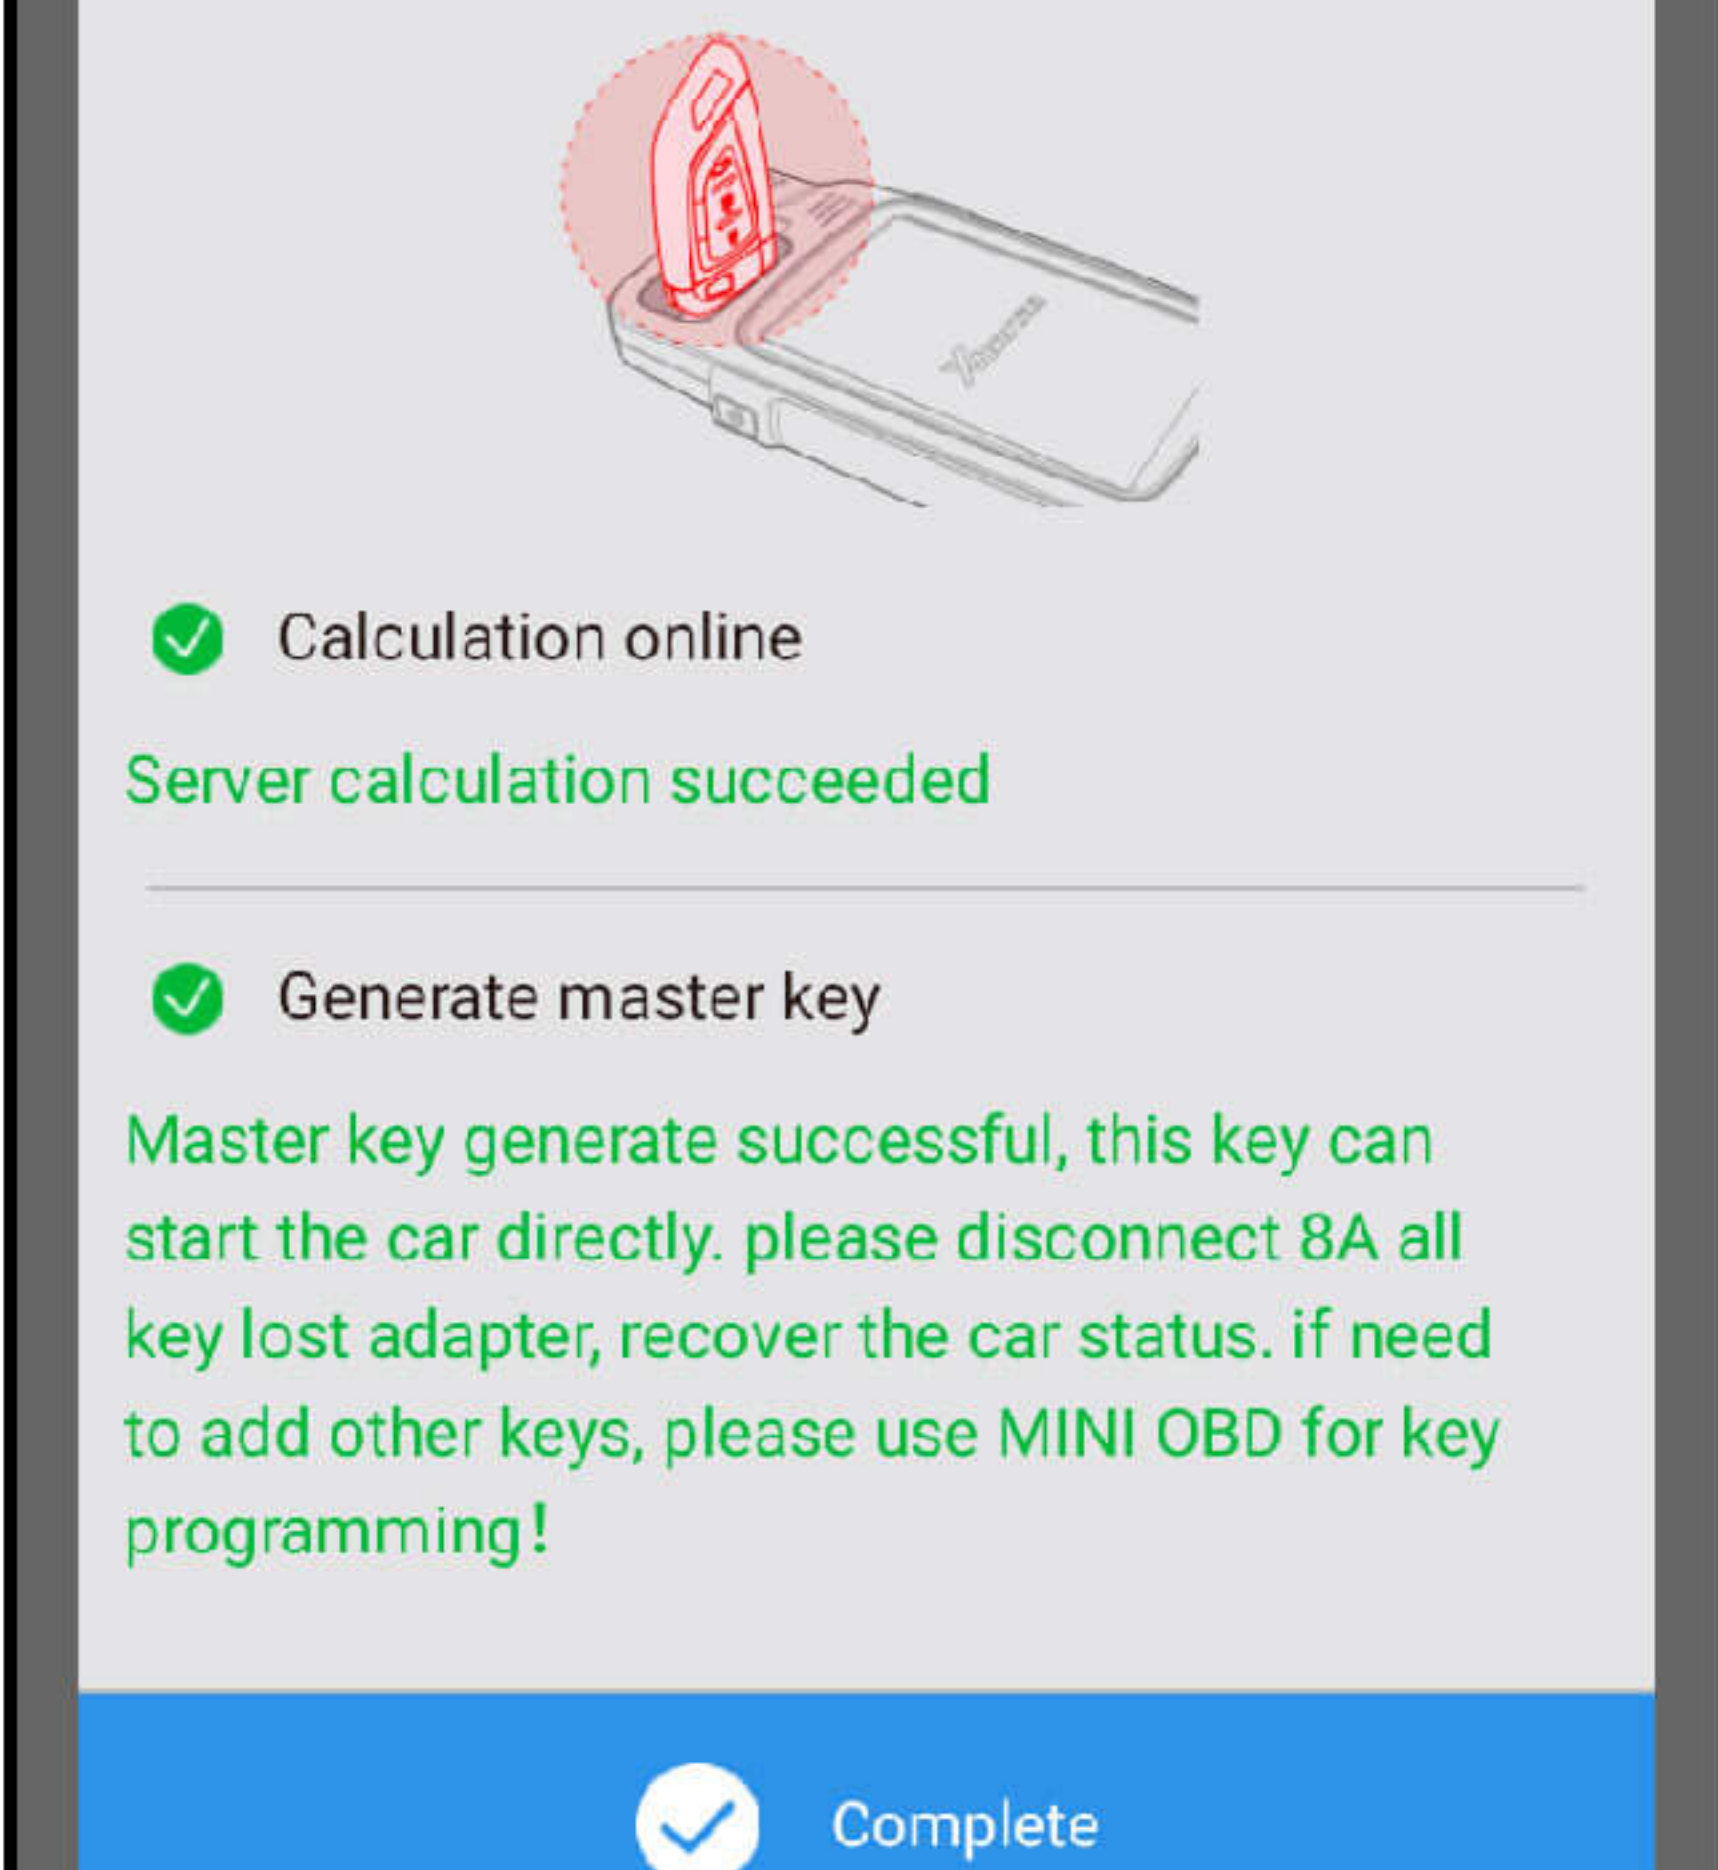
Calculation online

Server calculation succeeded

Generate master key

Master key generate successful, this key can start the car directly. please disconnect 8A all key lost adapter, recover the car status. if need to add other keys, please use MINI OBD for key programming!

Complete